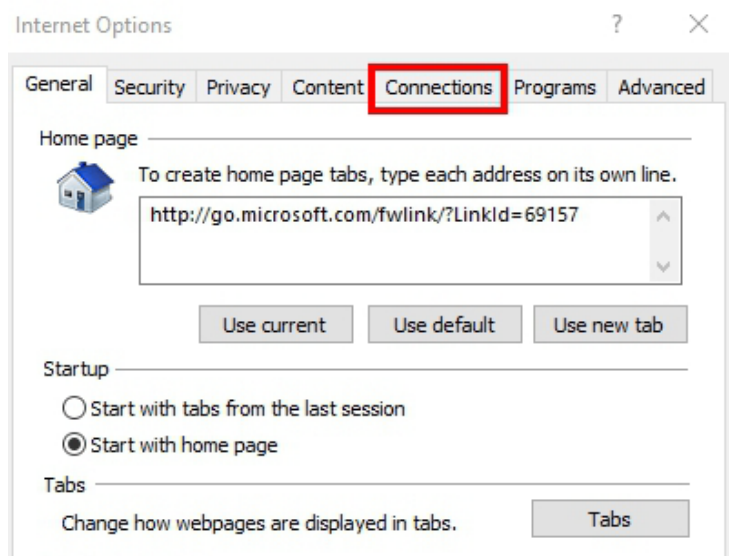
Internet Options ? ×

General Security Privacy Content Connections Programs Advanced

Home page

To create home page tabs, type each address on its own line.

http://go.microsoft.com/fwlink/?LinkId=69157

Use current Use default Use new tab

Startup

Start with tabs from the last session

Start with home page

Tabs

Change how webpages are displayed in tabs. Tabs